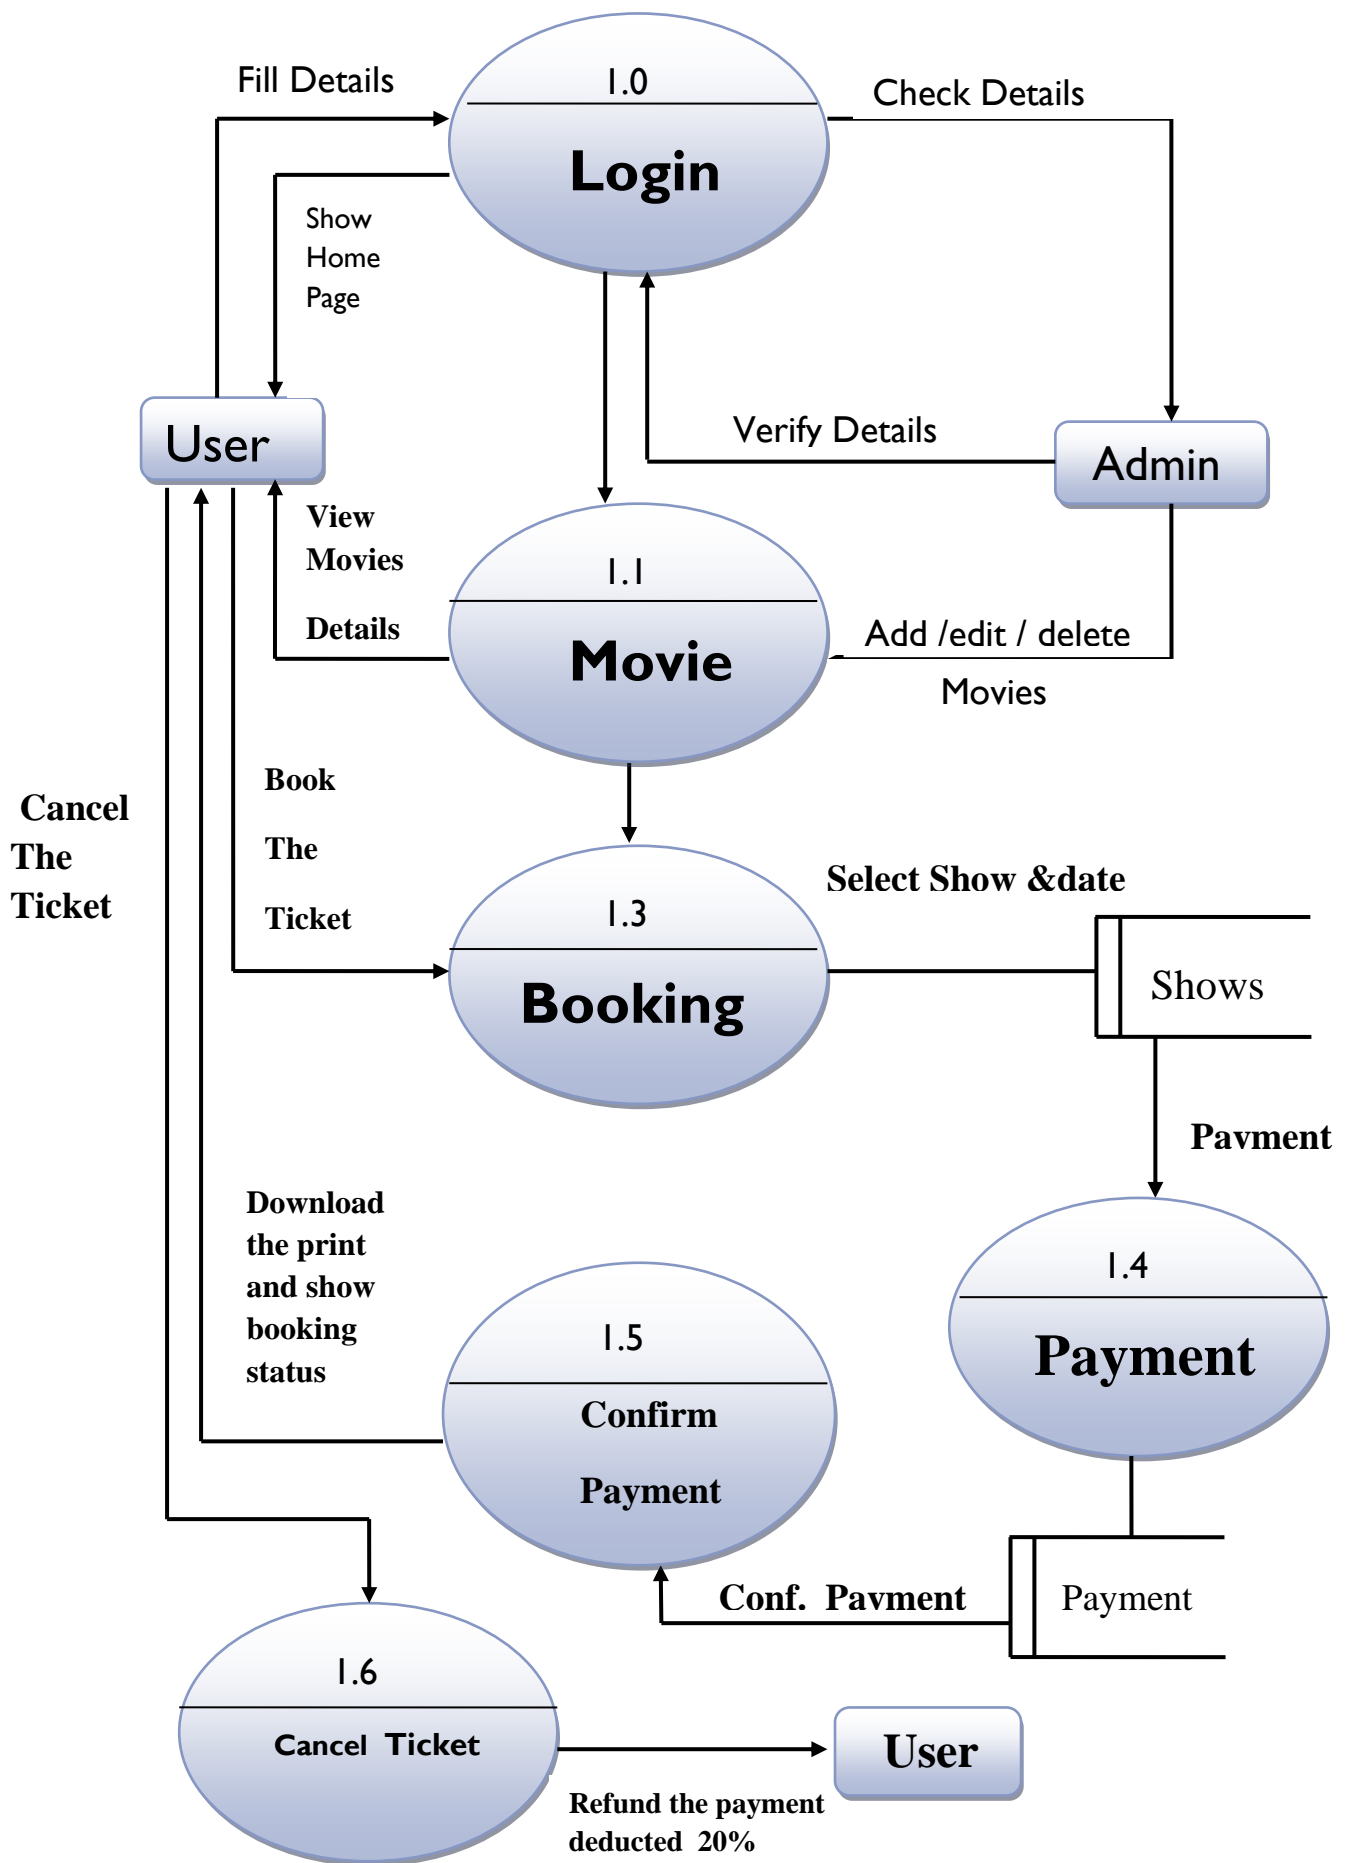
Fill Details

1.0

Login

Check Details

Show Home Page

User

Verify Details

Admin

View Movies

Details

1.1

Movie

Add /edit / delete

Movies

Cancel The Ticket

Book

The

Ticket

Select Show &date

1.3

Booking

Shows

Pavment

Download the print and show booking status

1.4

Payment

1.5

Confirm

Payment

Conf. Pavment

Payment

1.6

Cancel Ticket

User

Refund the payment deducted 20%